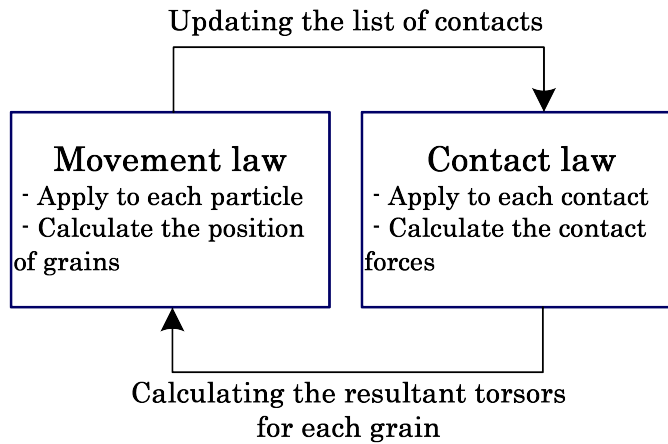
Updating the list of contacts

Movement law
- Apply to each particle
- Calculate the position of grains

Contact law
- Apply to each contact
- Calculate the contact forces

Calculating the resultant torsors for each grain